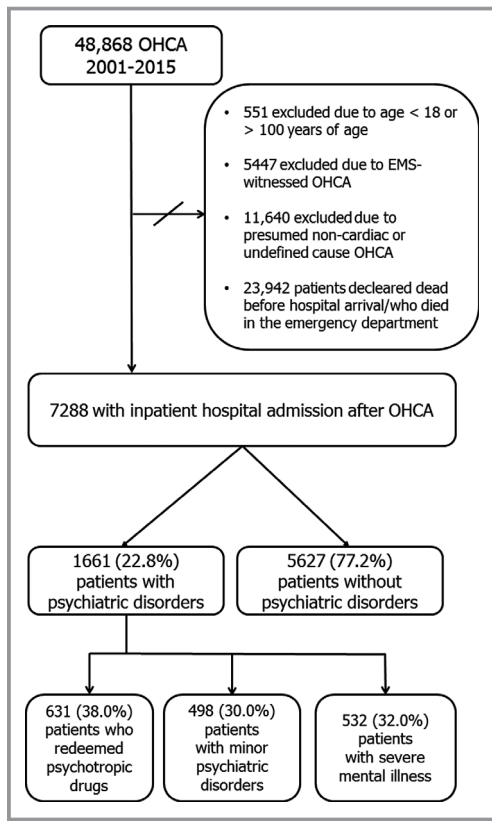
48,868 OHCA
2001-2015

• 551 excluded due to age < 18 or > 100 years of age

• 5447 excluded due to EMS-witnessed OHCA

• 11,640 excluded due to presumed non-cardiac or undefined cause OHCA

• 23,942 patients decleared dead before hospital arrival/who died in the emergency department

7288 with inpatient hospital admission after OHCA

1661 (22.8%) patients with psychiatric disorders

5627 (77.2%) patients without psychiatric disorders

631 (38.0%) patients who redeemed psychotropic drugs

498 (30.0%) patients with minor psychiatric disorders

532 (32.0%) patients with severe mental illness